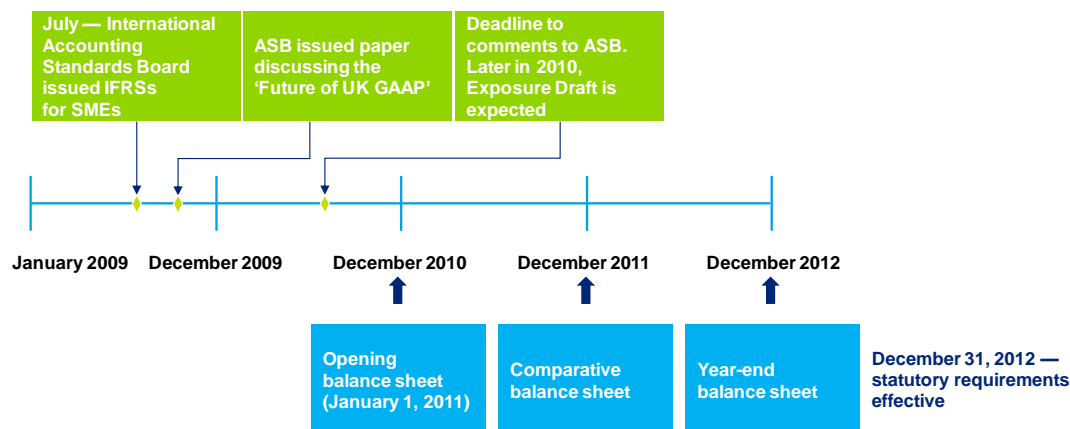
July — International Accounting Standards Board issued IFRSs for SMEs

ASB issued paper discussing the 'Future of UK GAAP'

Deadline to comments to ASB. Later in 2010, Exposure Draft is expected

January 2009

December 2009

December 2010

December 2011

December 2012

Opening balance sheet (January 1, 2011)

Comparative balance sheet

Year-end balance sheet

December 31, 2012 — statutory requirements effective